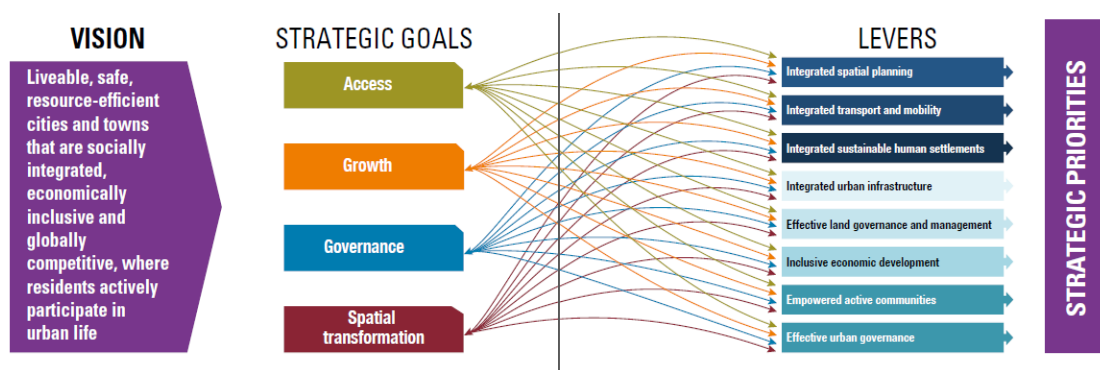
VISION

Liveable, safe, resource-efficient cities and towns that are socially integrated, economically inclusive and globally competitive, where residents actively participate in urban life

STRATEGIC GOALS

Access

Growth

Governance

Spatial transformation

LEVERS

Integrated spatial planning

Integrated transport and mobility

Integrated sustainable human settlements

Integrated urban infrastructure

Effective land governance and management

Inclusive economic development

Empowered active communities

Effective urban governance

STRATEGIC PRIORITIES